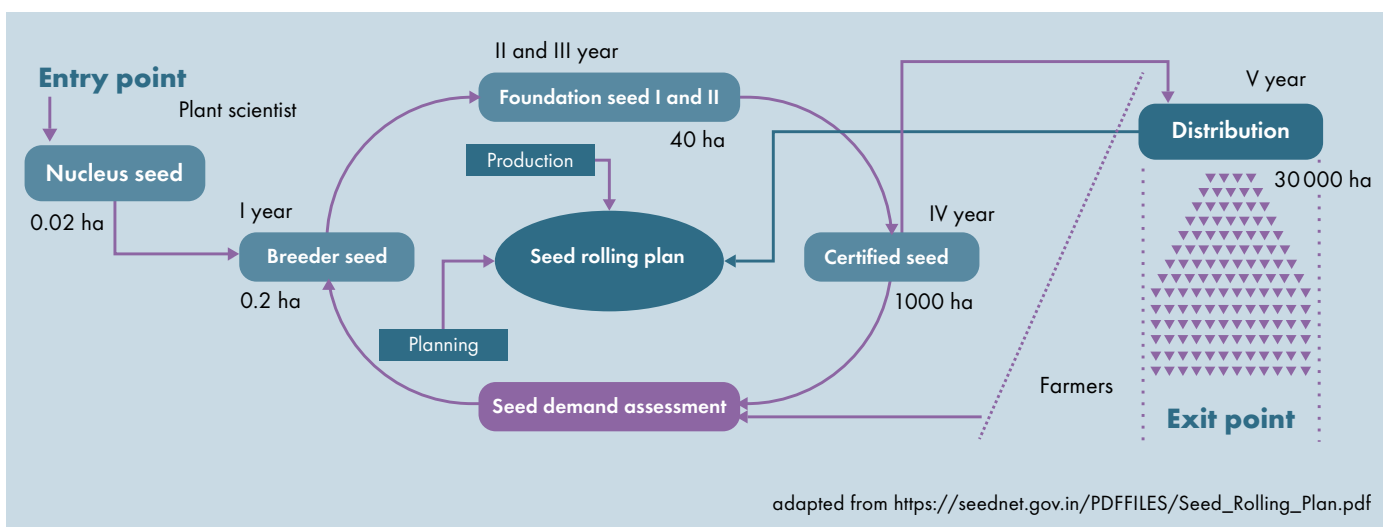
Entry point

Plant scientist

Nucleus seed

0.02 ha

I year

Breeder seed

0.2 ha

II and III year

Foundation seed I and II

40 ha

Production

Seed rolling plan

Planning

IV year

Certified seed

1000 ha

Seed demand assessment

Farmers

V year

Distribution

30 000 ha

Exit point

adapted from https://seednet.gov.in/PDFFILES/Seed_Rolling_Plan.pdf